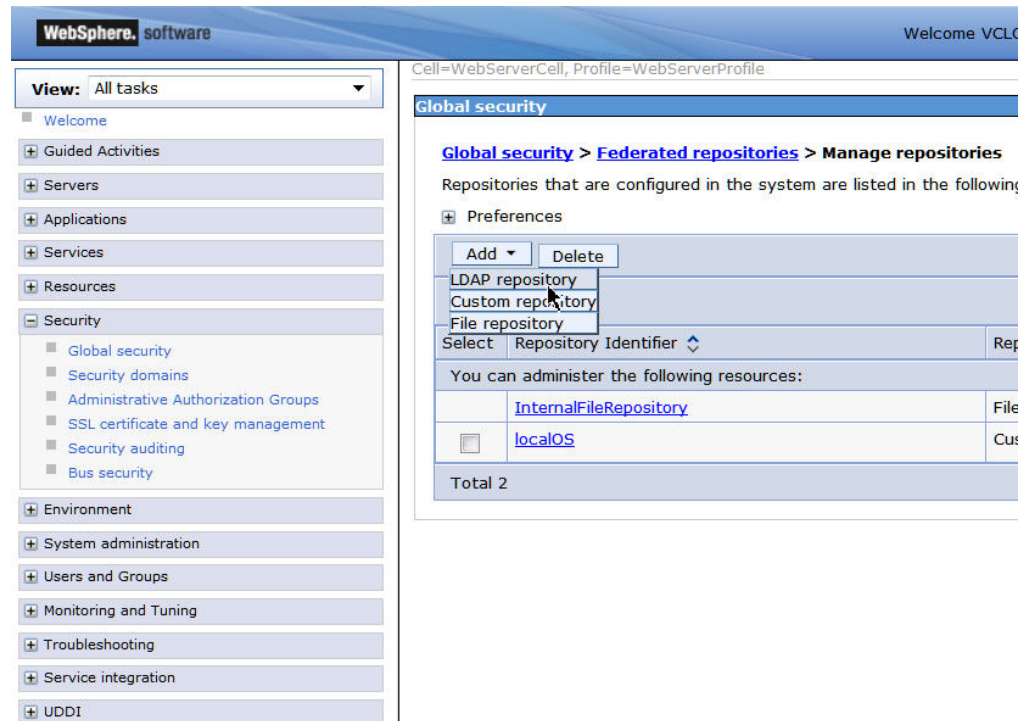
WebSphere. software

Welcome VCLO

View: All tasks

Welcome

Guided Activities

Servers

Applications

Services

Resources

Security

Global security

Security domains

Administrative Authorization Groups

SSL certificate and key management

Security auditing

Bus security

Environment

System administration

Users and Groups

Monitoring and Tuning

Troubleshooting

Service integration

UDDI

Cell=WebServerCell, Profile=WebServerProfile

Global security

Global security > Federated repositories > Manage repositories

Repositories that are configured in the system are listed in the following

Preferences

Add ▾ Delete

LDAP repository

Custom repository

File repository

| Select | Repository Identifier | Rep |
|---|---|---|
| You can administer the following resources: | | |
| | InternalFileRepository | File |
| | localOS | Cus |
| Total 2 | | |